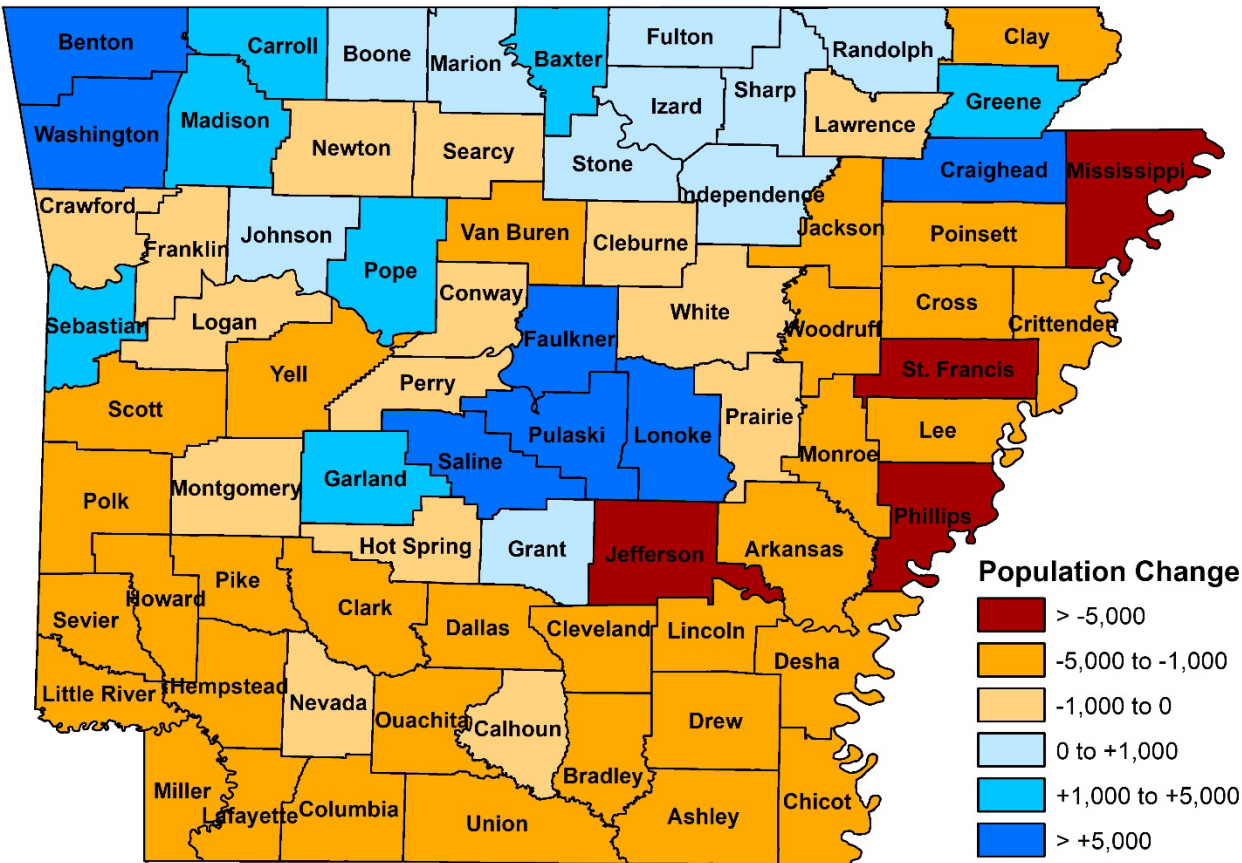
Benton
Carroll
Boone
Marion
Baxter
Fulton
Randolph
Clay
Washington
Madison
Izard
Sharp
Greene
Newton
Searcy
Stone
Lawrence
Craighead
Mississippi
Independence
Crawford
Franklin
Johnson
Van Buren
Cleburne
Jackson
Poinsett
Pope
Conway
Sebastian
Logan
Faulkner
White
Cross
Crittenden
Woodruff
Yell
St. Francis
Perry
Scott
Prairie
Pulaski
Lonoke
Lee
Saline
Garland
Monroe
Montgomery
Polk
Phillips
Hot Spring
Grant
Jefferson
Arkansas
Pike
Howard
Sevier
Clark
Dallas
Cleveland
Lincoln
Desha
Little River
Hempstead
Nevada
Ouachita
Calhoun
Drew
Bradley
Miller
Lafayette
Columbia
Union
Ashley
Chicot

Population Change
> -5,000
-5,000 to -1,000
-1,000 to 0
0 to +1,000
+1,000 to +5,000
> +5,000